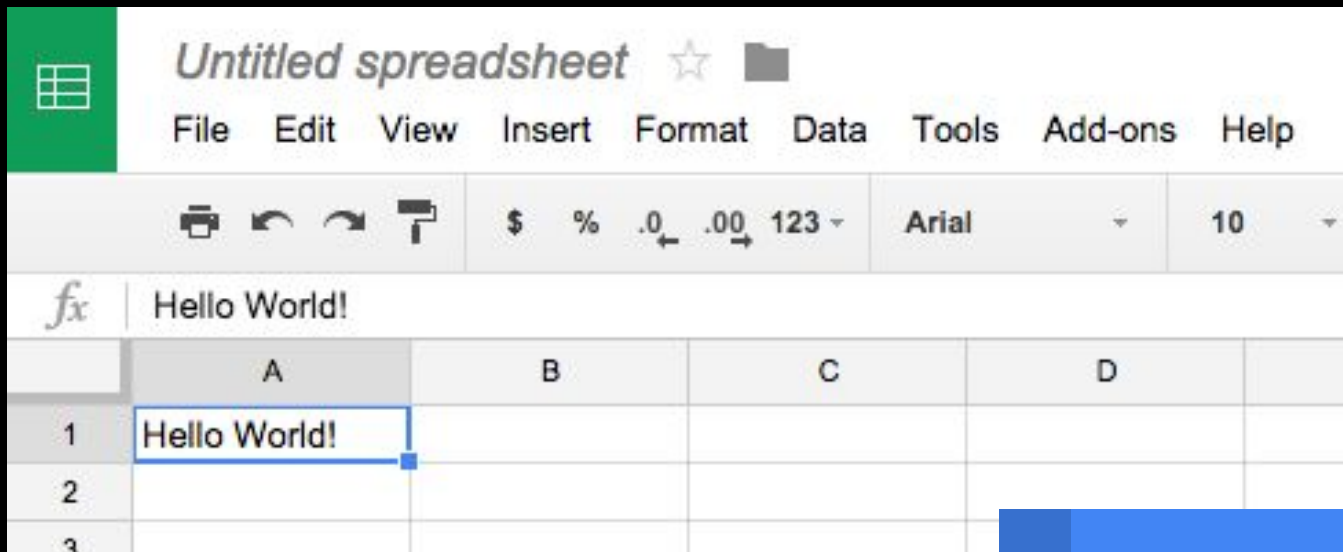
Untitled spreadsheet

File Edit View Insert Format Data Tools Add-ons Help

$ % .0 .00 123 Arial 10

$fx$ Hello World!

| | A | B | C | D |
|---|---|---|---|---|
| 1 | Hello World! | | | |
| 2 | | | | |
| 3 | | | | |